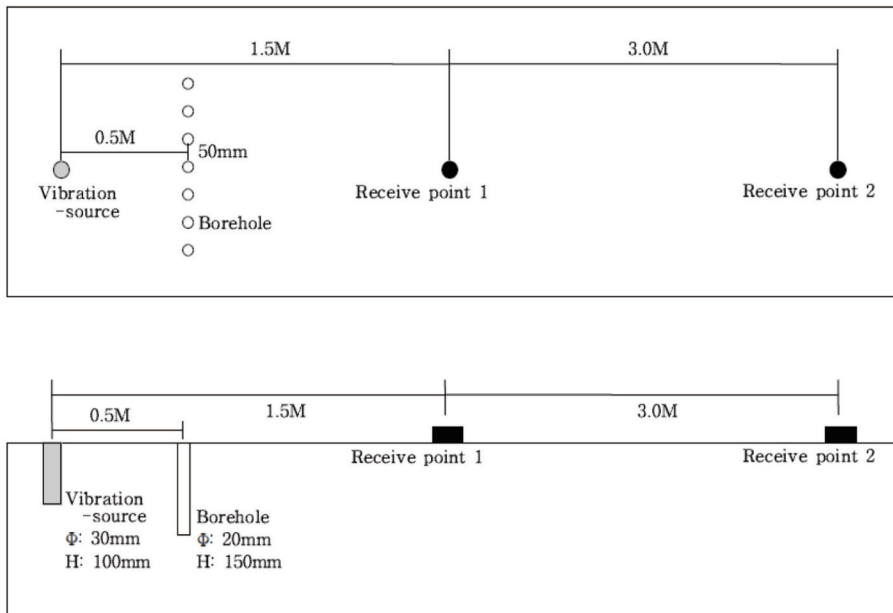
1.5M

3.0M

0.5M

50mm

Vibration -source

Borehole

Receive point 1

Receive point 2

0.5M

1.5M

3.0M

Receive point 1

Receive point 2

Vibration -source
Φ: 30mm
H: 100mm

Borehole
Φ: 20mm
H: 150mm